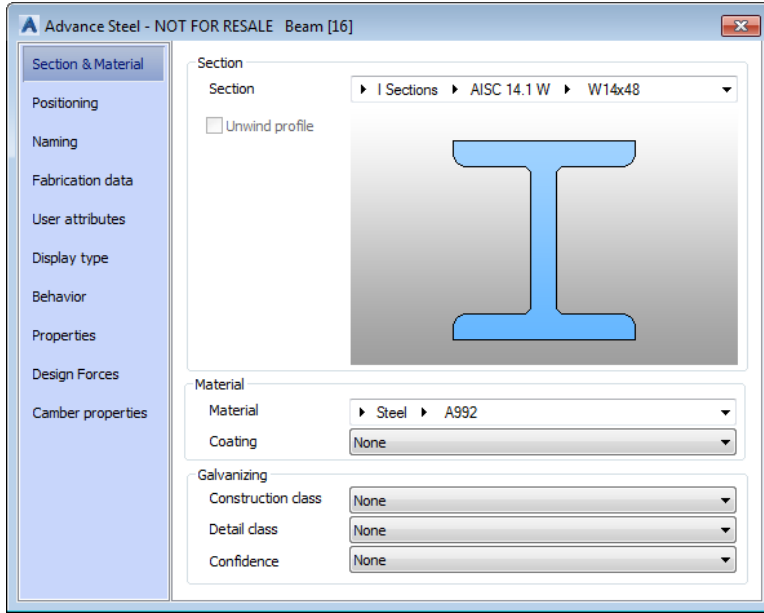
Advance Steel - NOT FOR RESALE Beam [16]

Section & Material
Positioning
Naming
Fabrication data
User attributes
Display type
Behavior
Properties
Design Forces
Camber properties

Section
Section ▸ I Sections ▸ AISC 14.1 W ▸ W14x48
Unwind profile

Material
Material ▸ Steel ▸ A992
Coating None

Galvanizing
Construction class None
Detail class None
Confidence None